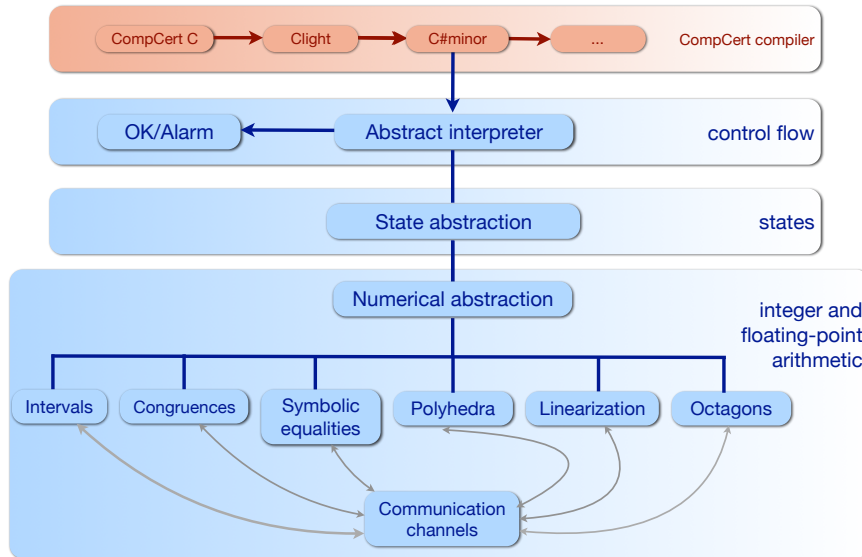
CompCert C
Clight
C#minor
...
CompCert compiler

OK/Alarm
Abstract interpreter
control flow

State abstraction
states

Numerical abstraction
integer and floating-point arithmetic

Intervals
Congruences
Symbolic equalities
Polyhedra
Linearization
Octagons

Communication channels